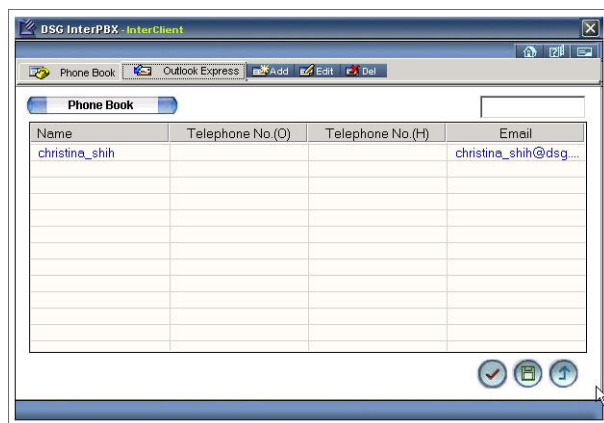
DSG InterPBX - InterClient

Phone Book | Outlook Express | Add | Edit | Del

Phone Book

| Name | Telephone No.(O) | Telephone No.(H) | Email |
|---|---|---|---|
| christina_shih | | | christina_shih@dsg.... |